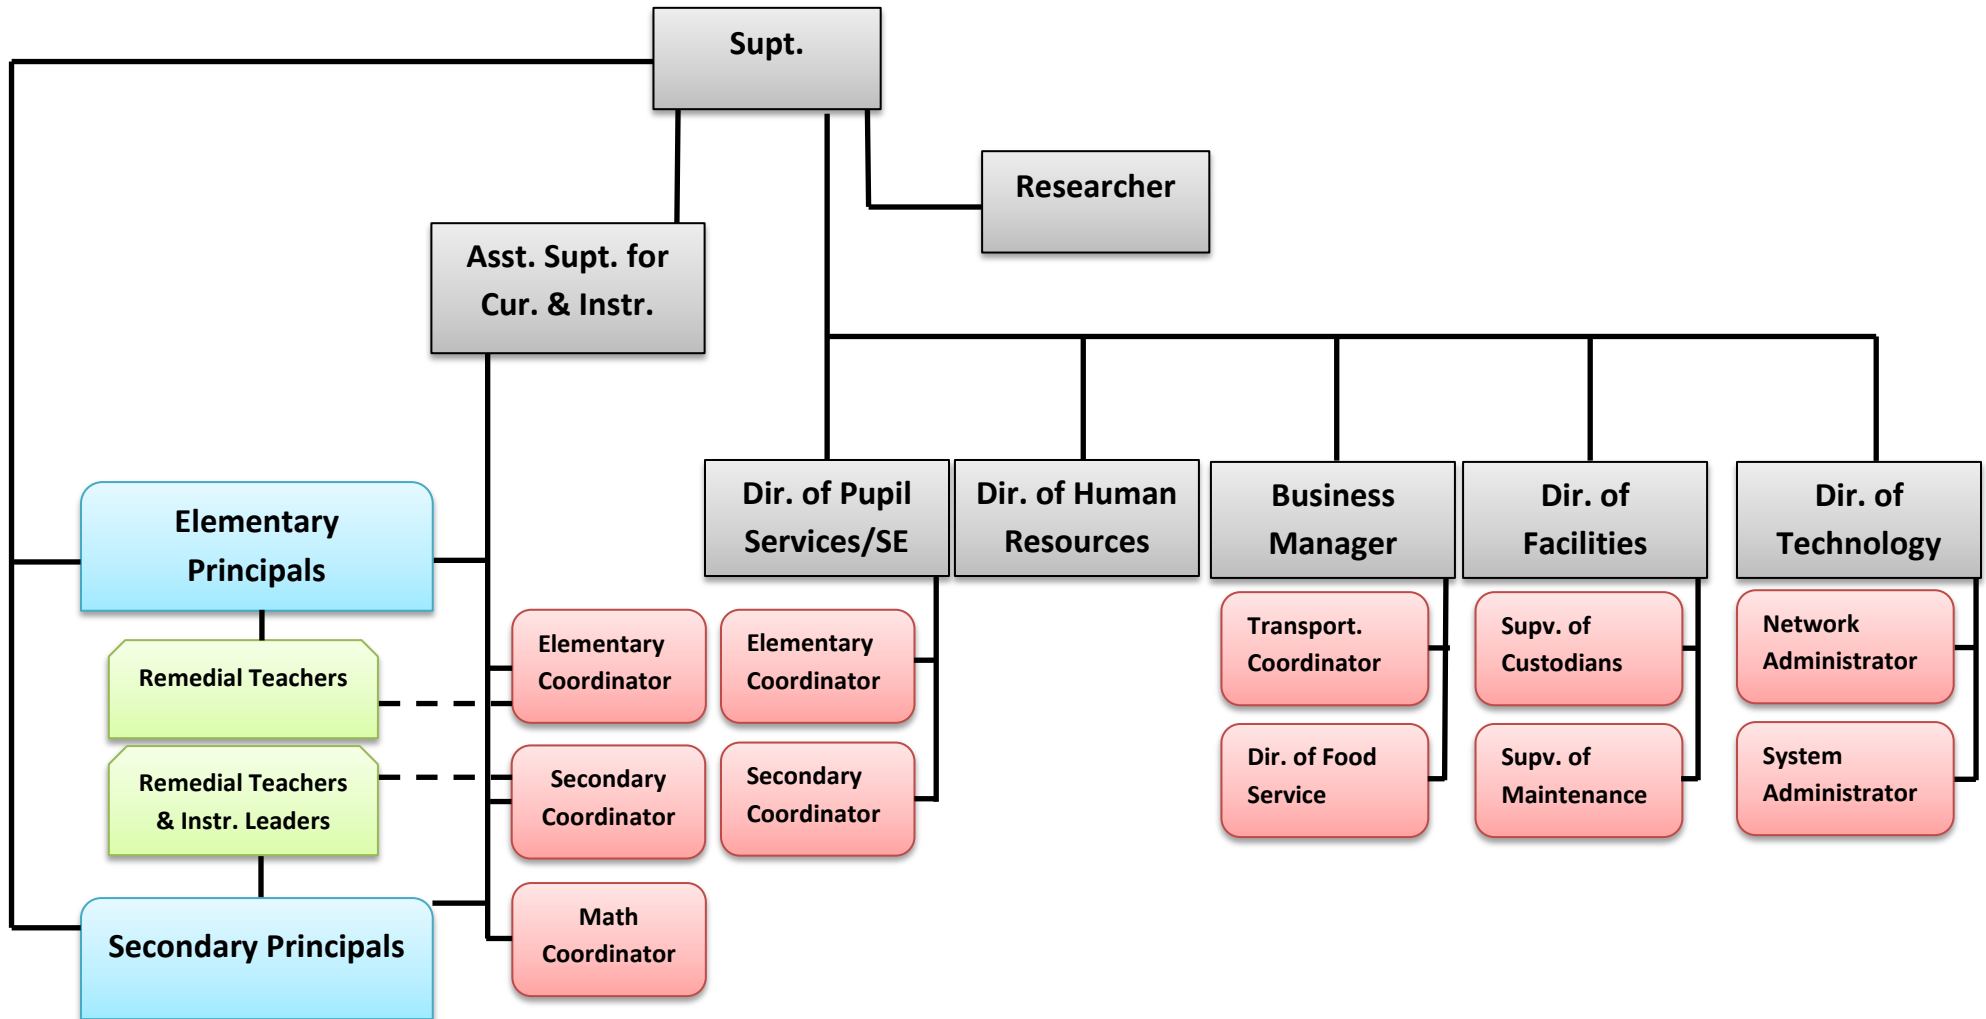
Supt.

Researcher

Asst. Supt. for Cur. & Instr.

Elementary Principals

Remedial Teachers

Remedial Teachers & Instr. Leaders

Secondary Principals

Elementary Coordinator

Secondary Coordinator

Math Coordinator

Dir. of Pupil Services/SE

Elementary Coordinator

Secondary Coordinator

Dir. of Human Resources

Business Manager

Transport. Coordinator

Dir. of Food Service

Dir. of Facilities

Supv. of Custodians

Supv. of Maintenance

Dir. of Technology

Network Administrator

System Administrator